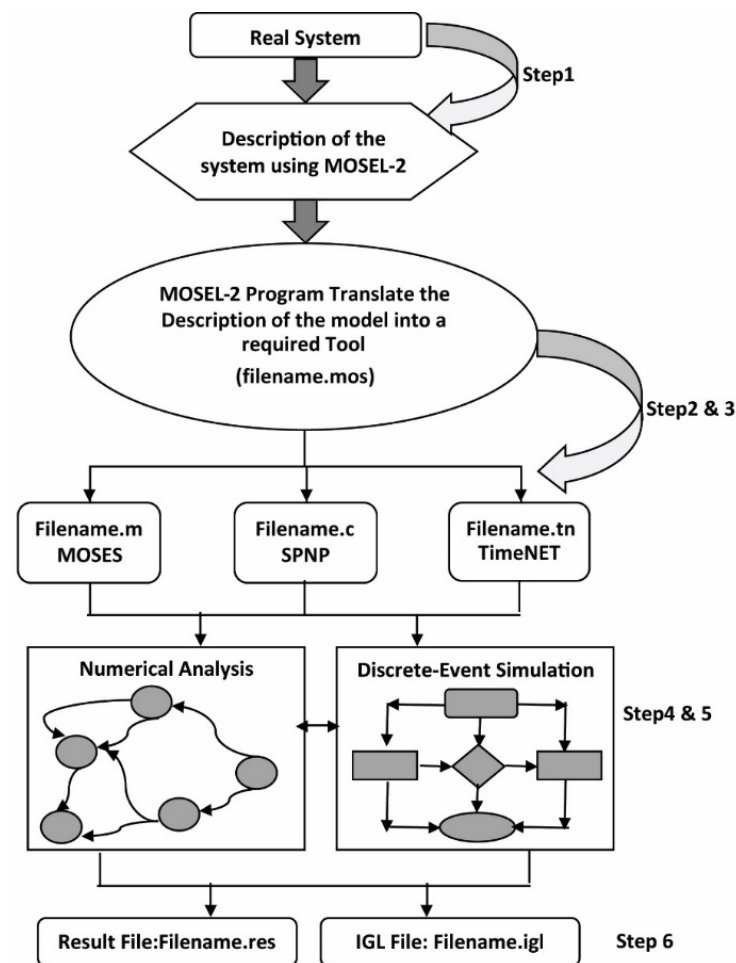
Real System

Step1

Description of the system using MOSEL-2

MOSEL-2 Program Translate the Description of the model into a required Tool (filename.mos)

Step2 & 3

Filename.m MOSES

Filename.c SPNP

Filename.tn TimeNET

Numerical Analysis

Discrete-Event Simulation

Step4 & 5

Result File:Filename.res

IGL File: Filename.igl

Step 6